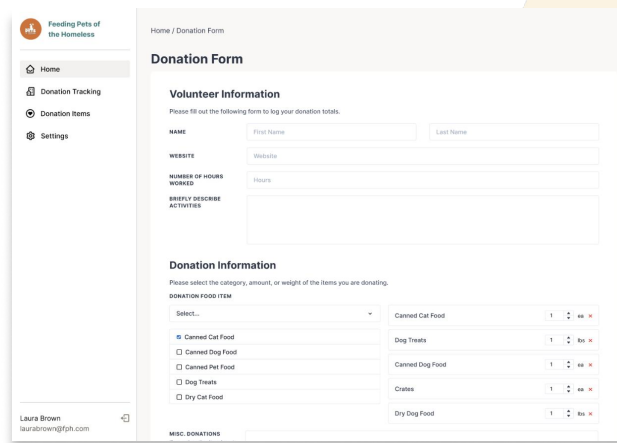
Feeding Pets of the Homeless

Home

Donation Tracking

Donation Items

Settings

Laura Brown
laurabrown@fph.com

Home / Donation Form

Donation Form

Volunteer Information

Please fill out the following form to log your donation totals.

NAME
First Name
Last Name

WEBSITE
Website

NUMBER OF HOURS WORKED
Hours

BRIEFLY DESCRIBE ACTIVITIES

Donation Information

Please select the category, amount, or weight of the items you are donating.

DONATION FOOD ITEM

Select...

☑ Canned Cat Food
☐ Canned Dog Food
☐ Canned Pet Food
☐ Dog Treats
☐ Dry Cat Food

| | | | |
|---|---|---|---|
| Canned Cat Food | 1 | ea | × |
| Dog Treats | 1 | lbs | × |
| Canned Dog Food | 1 | ea | × |
| Crates | 1 | ea | × |
| Dry Dog Food | 1 | lbs | × |

MISC. DONATIONS